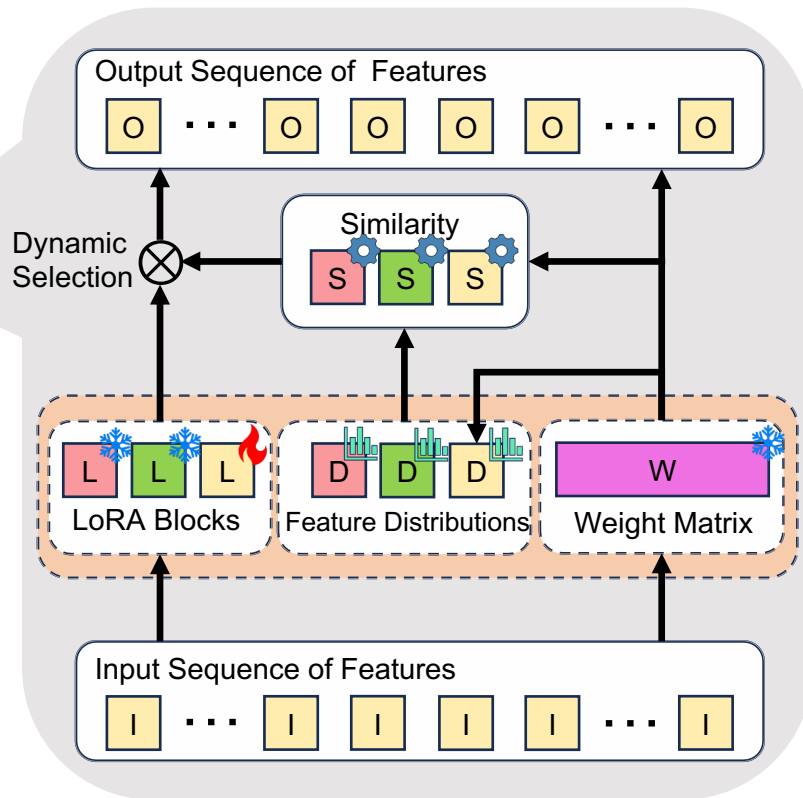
Output Sequence of Features

O ··· O O O O ··· O

Similarity

S S S

Dynamic Selection

L L L

LoRA Blocks

D D D

Feature Distributions

W

Weight Matrix

Input Sequence of Features

I ··· I I I I ··· I